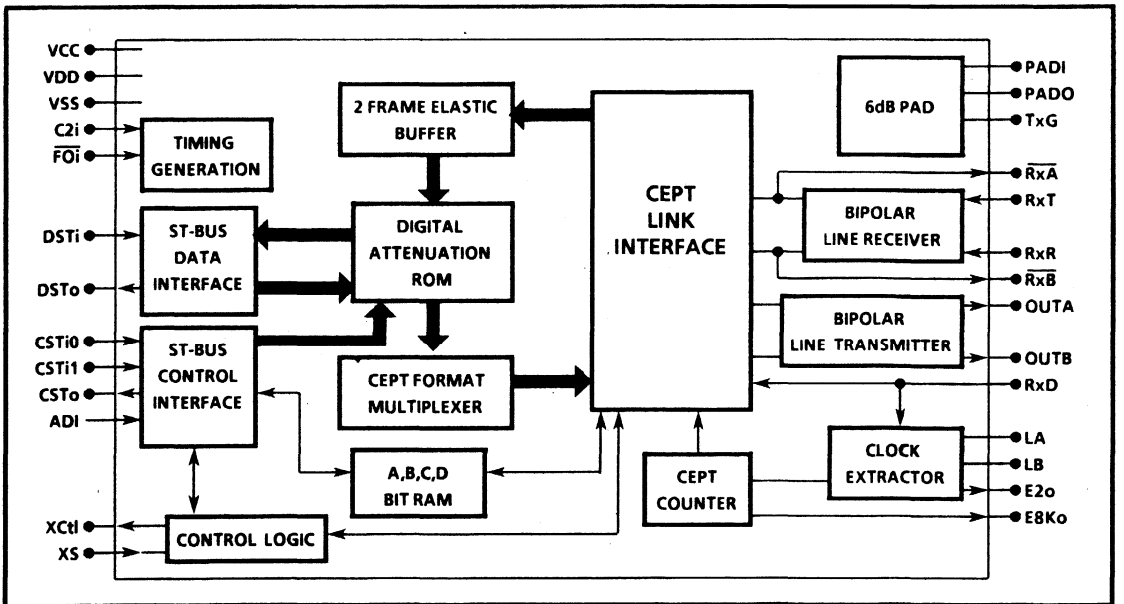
VCC
VDD
VSS
C2i
$\overline{FOi}$
TIMING GENERATION
2 FRAME ELASTIC BUFFER
CEPT LINK INTERFACE
6dB PAD
PADI
PADO
TxG
$\overline{RxA}$
RxT
BIPOLAR LINE RECEIVER
RxR
$\overline{RxB}$
DSTi
ST-BUS DATA INTERFACE
DSTo
DIGITAL ATTENUATION ROM
CSTi0
CSTi1
CSTo
ADI
ST-BUS CONTROL INTERFACE
CEPT FORMAT MULTIPLEXER
BIPOLAR LINE TRANSMITTER
OUTA
OUTB
RxD
A,B,C,D BIT RAM
CEPT COUNTER
CLOCK EXTRACTOR
LA
LB
E2o
E8Ko
XCtl
XS
CONTROL LOGIC